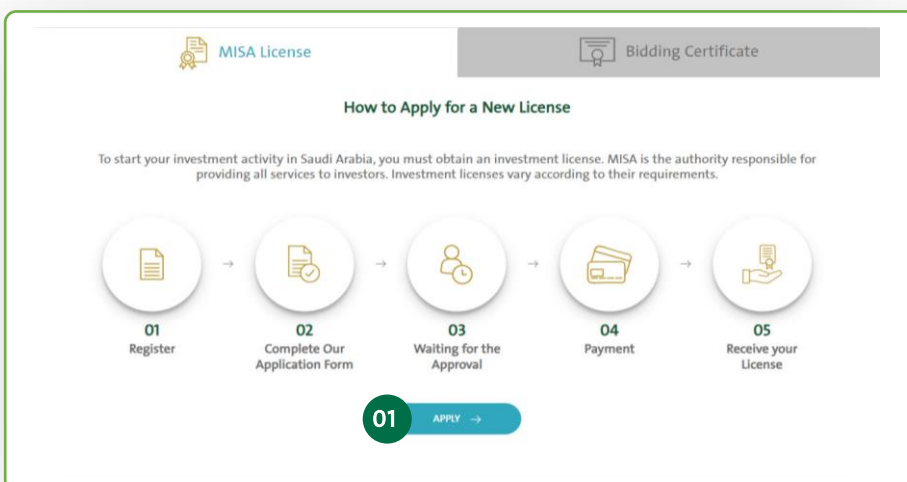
MISA License

Bidding Certificate

How to Apply for a New License

To start your investment activity in Saudi Arabia, you must obtain an investment license. MISA is the authority responsible for providing all services to investors. Investment licenses vary according to their requirements.

01
Register

02
Complete Our Application Form

03
Waiting for the Approval

04
Payment

05
Receive your License

01

APPLY →